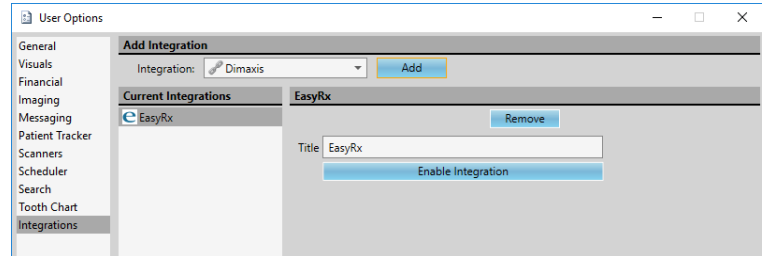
User Options

General
Visuals
Financial
Imaging
Messaging
Patient Tracker
Scanners
Scheduler
Search
Tooth Chart
Integrations

Add Integration
Integration: Dimaxis
Add

Current Integrations
EasyRx

EasyRx
Remove
Title EasyRx
Enable Integration